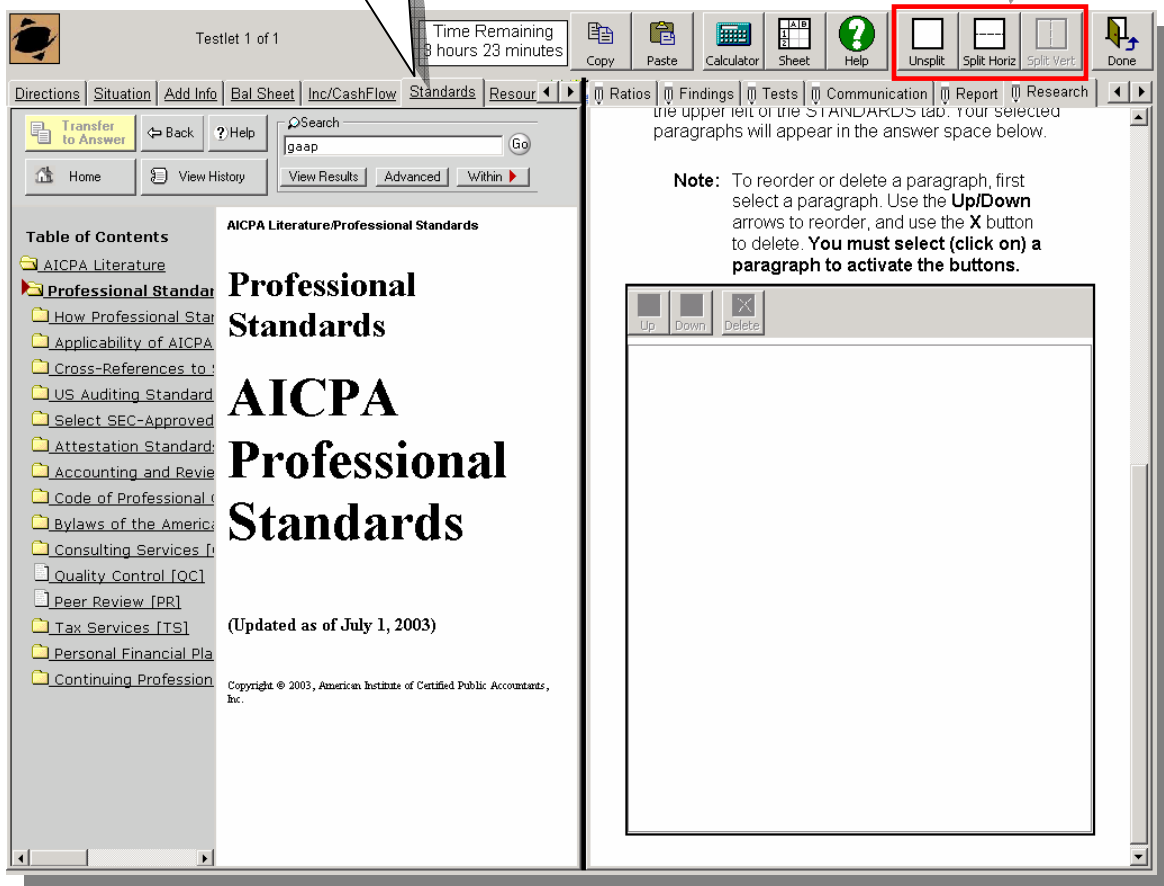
Testlet 1 of 1

Time Remaining
3 hours 23 minutes

Copy Paste Calculator Sheet Help Unsplit Split Horiz Split Vert Done

Directions | Situation | Add Info | Bal Sheet | Inc/CashFlow | Standards | Resour

Ratios | Findings | Tests | Communication | Report | Research

Transfer to Answer | Back | Help | Search | gaap | Go
Home | View History | View Results | Advanced | Within

Table of Contents
AICPA Literature
Professional Standar
How Professional Star
Applicability of AICPA
Cross-References to
US Auditing Standard
Select SEC-Approved
Attestation Standard
Accounting and Revie
Code of Professional
Bylaws of the Americ
Consulting Services [
Quality Control [QC]
Peer Review [PR]
Tax Services [TS]
Personal Financial Pla
Continuing Profession

AICPA Literature/Professional Standards

Professional Standards

AICPA Professional Standards

(Updated as of July 1, 2003)

Copyright © 2003, American Institute of Certified Public Accountants, Inc.

the upper left of the STANDARDS tab. Your selected paragraphs will appear in the answer space below.

Note: To reorder or delete a paragraph, first select a paragraph. Use the **Up/Down** arrows to reorder, and use the **X** button to delete. **You must select (click on) a paragraph to activate the buttons.**

Up Down Delete